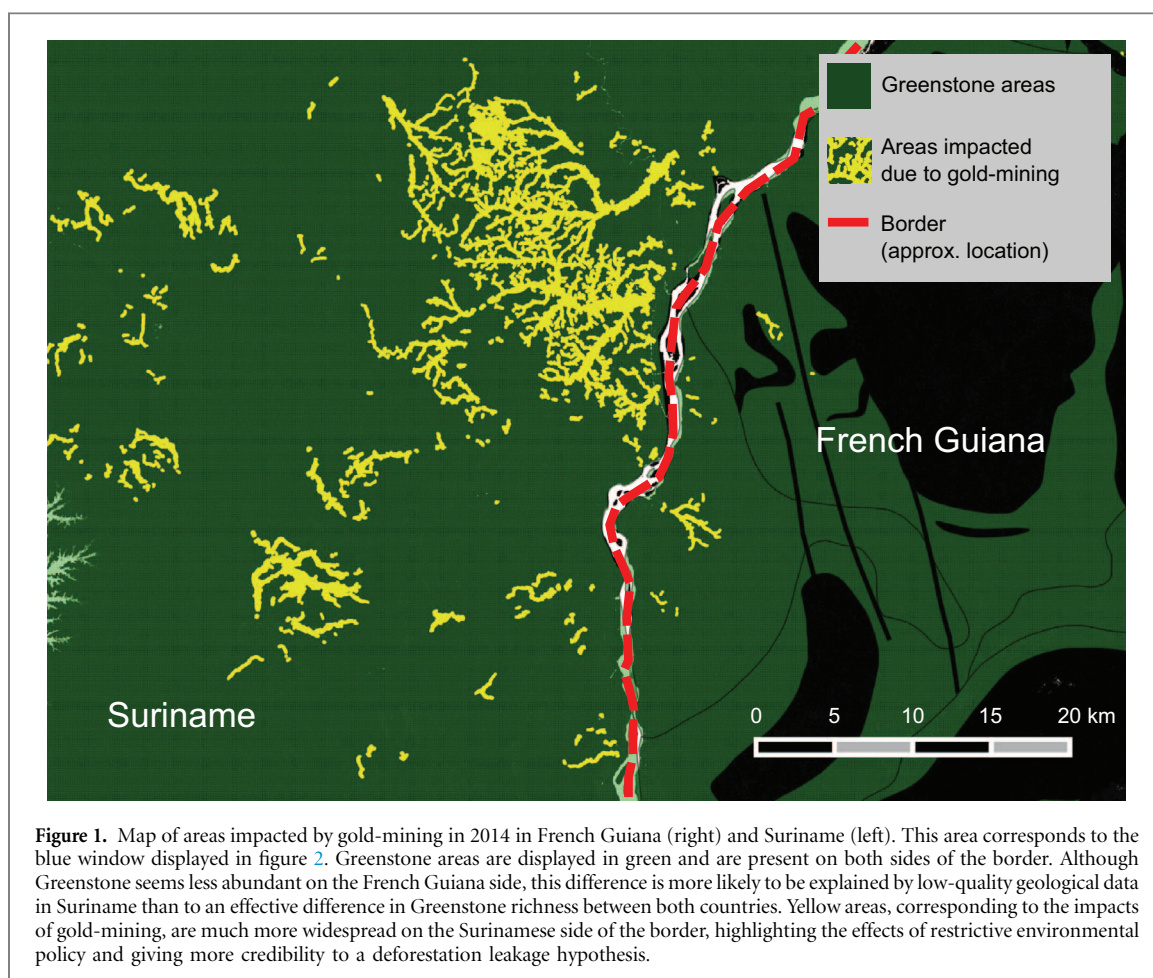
Greenstone areas

Areas impacted due to gold-mining

Border (approx. location)

French Guiana

Suriname

0 5 10 15 20 km

**Figure 1.** Map of areas impacted by gold-mining in 2014 in French Guiana (right) and Suriname (left). This area corresponds to the blue window displayed in figure 2. Greenstone areas are displayed in green and are present on both sides of the border. Although Greenstone seems less abundant on the French Guiana side, this difference is more likely to be explained by low-quality geological data in Suriname than to an effective difference in Greenstone richness between both countries. Yellow areas, corresponding to the impacts of gold-mining, are much more widespread on the Surinamese side of the border, highlighting the effects of restrictive environmental policy and giving more credibility to a deforestation leakage hypothesis.